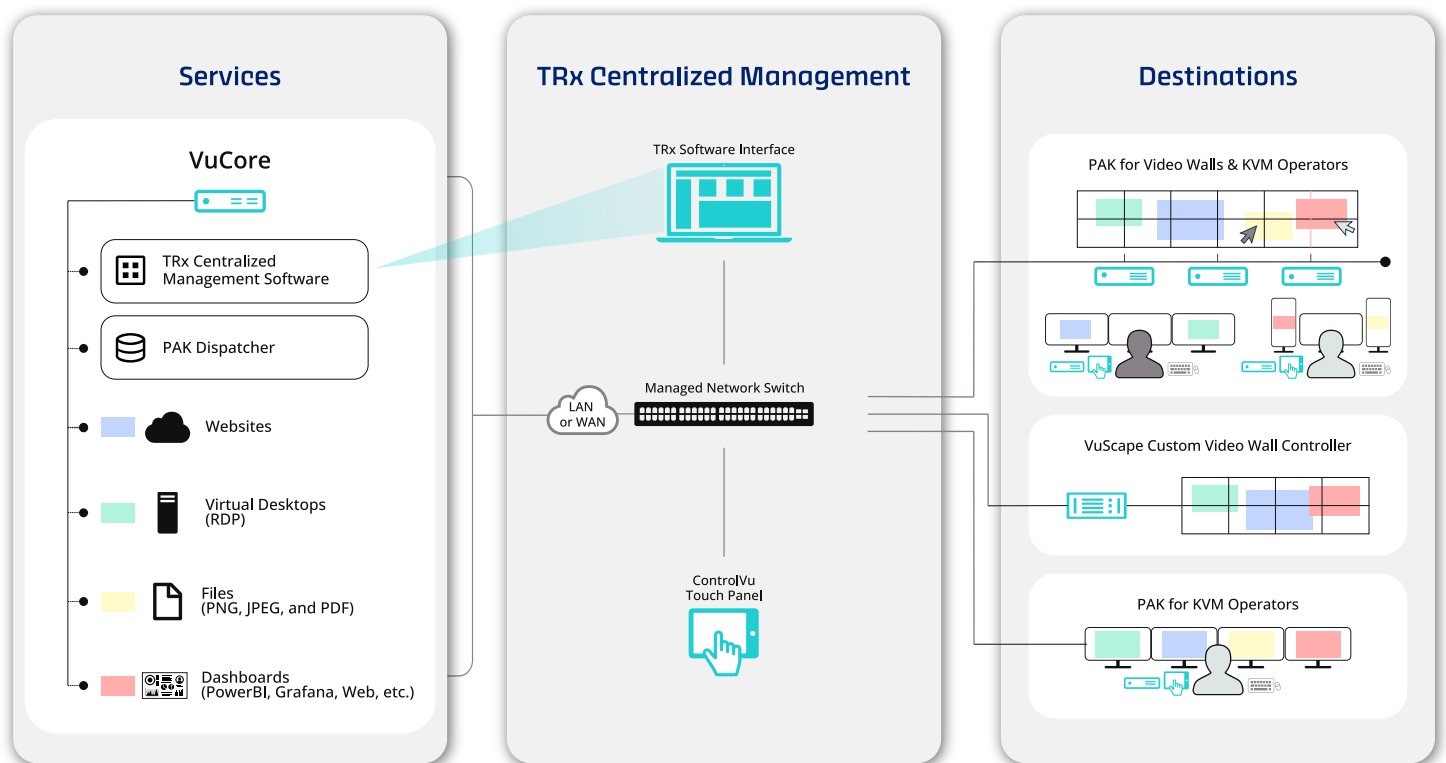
Services

VuCore

TRx Centralized Management Software

PAK Dispatcher

Websites

Virtual Desktops (RDP)

Files (PNG, JPEG, and PDF)

Dashboards (PowerBI, Grafana, Web, etc.)

TRx Centralized Management

TRx Software Interface

LAN or WAN

Managed Network Switch

ControlVu Touch Panel

Destinations

PAK for Video Walls & KVM Operators

VuScape Custom Video Wall Controller

PAK for KVM Operators